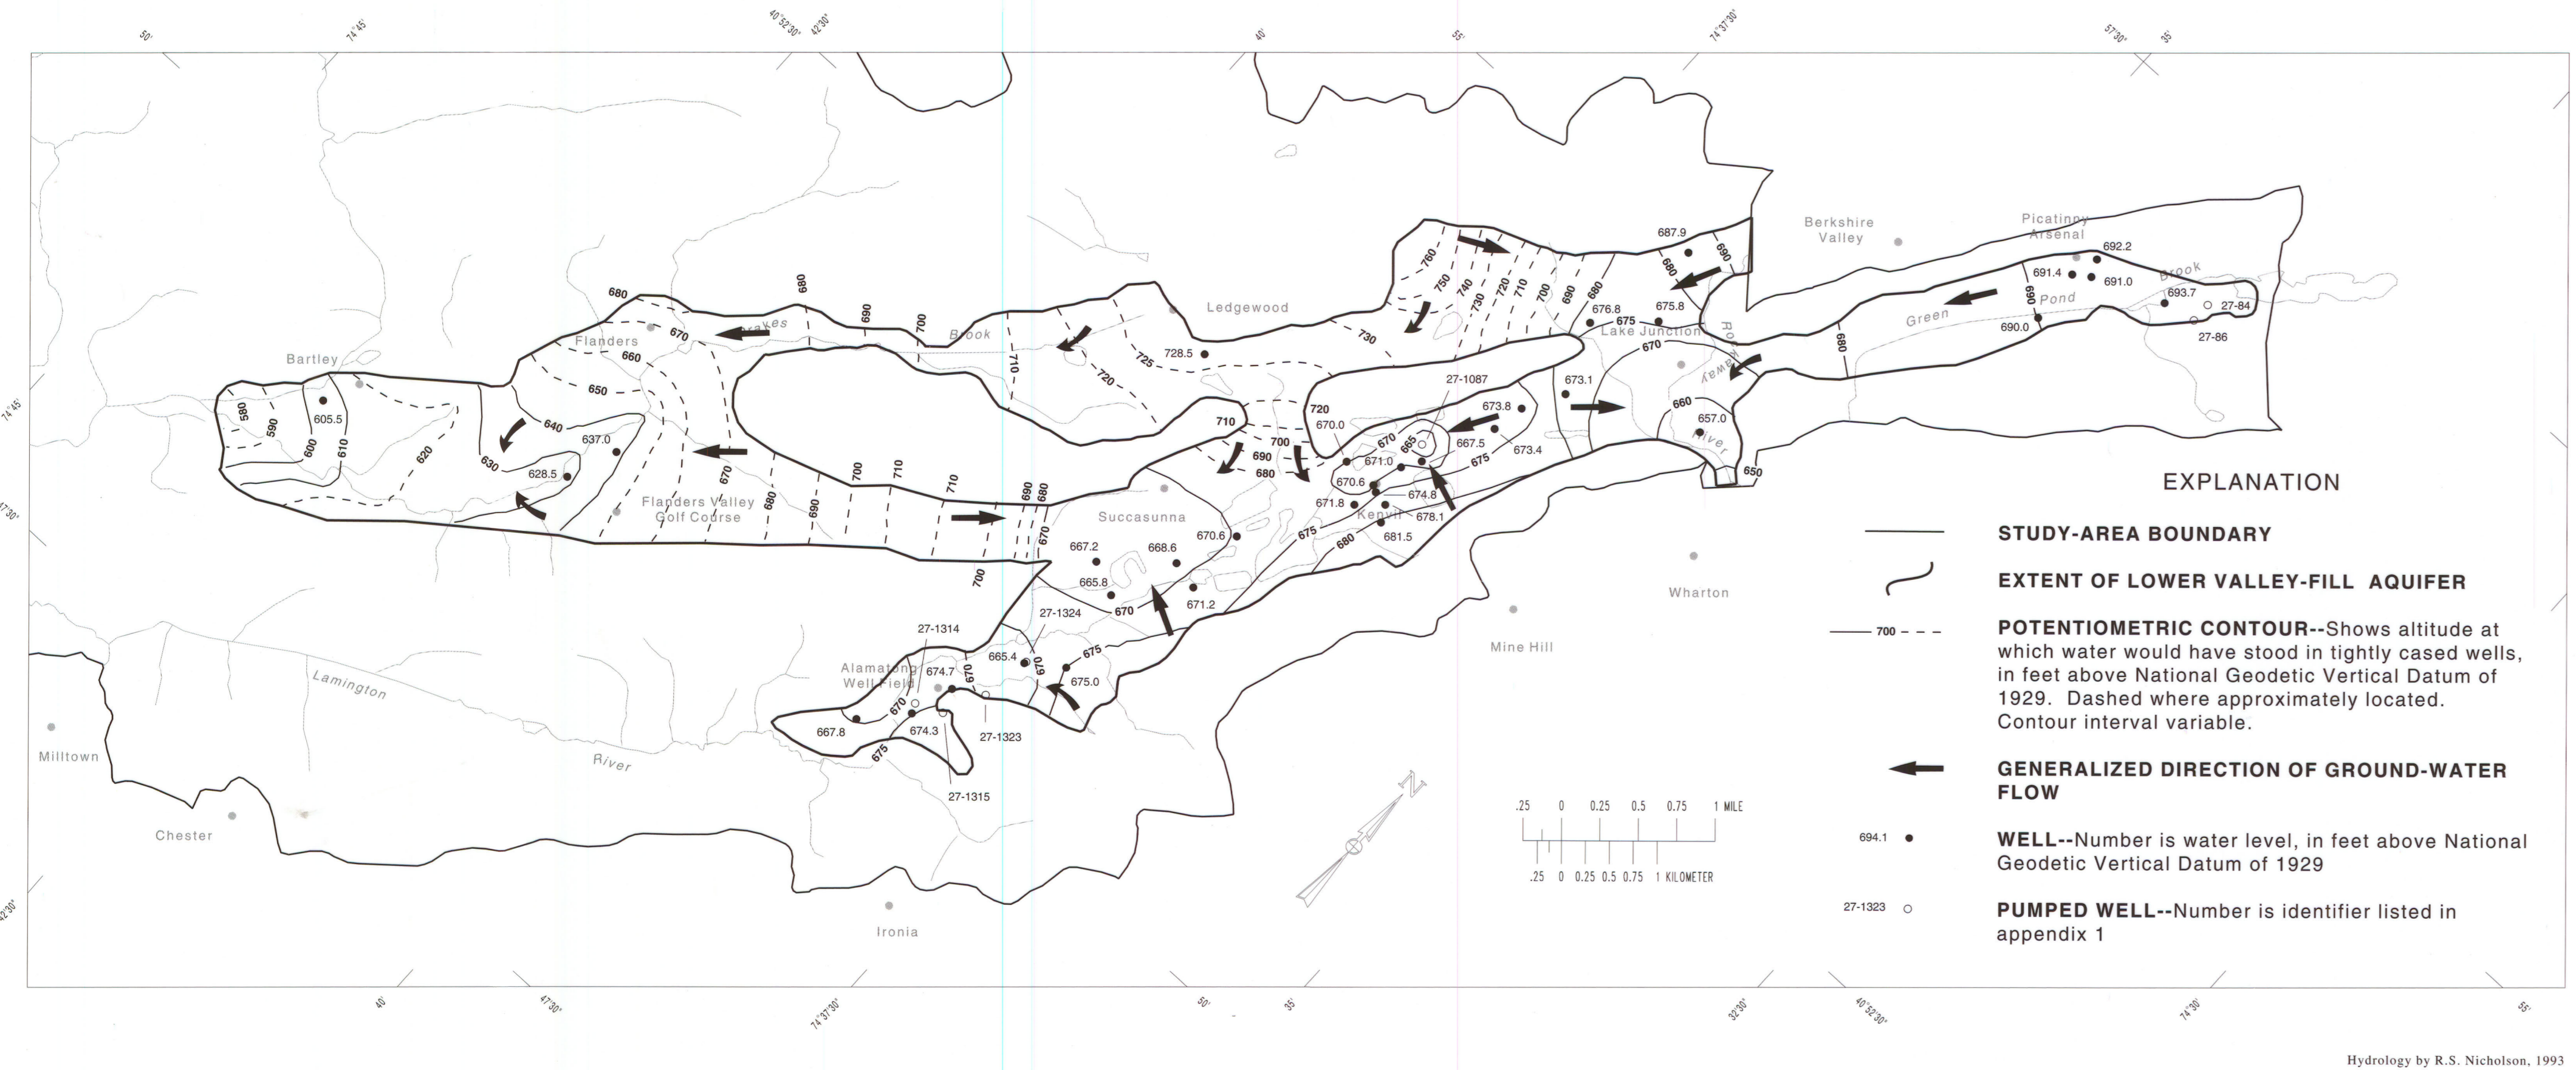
50'
74°45'
40°52'30"
42'30"
40'
55'
74°37'30"
57'30"
35'

Berkshire Valley
Picatinny Arsenal
692.2
691.4
691.0
Brook
693.7
27-84
690
Pond
Green
690.0
27-86
687.9
690
680
676.8
675
675.8
Lake Junction
Rockaway
River
670
673.1
680
660
657.0
650
Ledgewood
760
750
740
730
720
710
700
690
680
730
728.5
725
720
710
Drakes
Brook
680
690
700
710
720
27-1087
673.8
670.0
670
665
667.5
673.4
675
671.0
710
700
690
680
670.6
674.8
671.8
678.1
Kenvil
681.5
680
675
680
Flanders
670
660
650
Bartley
605.5
580
590
600
610
620
630
640
637.0
628.5
670
Flanders Valley
Golf Course
680
690
700
710
710
690
680
670
Succasunna
670.6
667.2
668.6
665.8
700
27-1324
670
671.2
27-1314
665.4
670
675
Alamatong
Well Field
674.7
670
670
675.0
667.8
674.3
27-1323
675
27-1315
Lamington
River
Milltown
Chester
Ironia
Mine Hill
Wharton

EXPLANATION

STUDY-AREA BOUNDARY

EXTENT OF LOWER VALLEY-FILL AQUIFER

700

POTENTIOMETRIC CONTOUR--Shows altitude at which water would have stood in tightly cased wells, in feet above National Geodetic Vertical Datum of 1929. Dashed where approximately located. Contour interval variable.

GENERALIZED DIRECTION OF GROUND-WATER FLOW

694.1

WELL--Number is water level, in feet above National Geodetic Vertical Datum of 1929

27-1323

PUMPED WELL--Number is identifier listed in appendix 1

N

.25 0 0.25 0.5 0.75 1 MILE
.25 0 0.25 0.5 0.75 1 KILOMETER

74°45'
47'30"
42'30"
40'
47'30"
74°37'30"
50'
35'
32'30"
40°52'30"
74°30'
55'

Hydrology by R.S. Nicholson, 1993